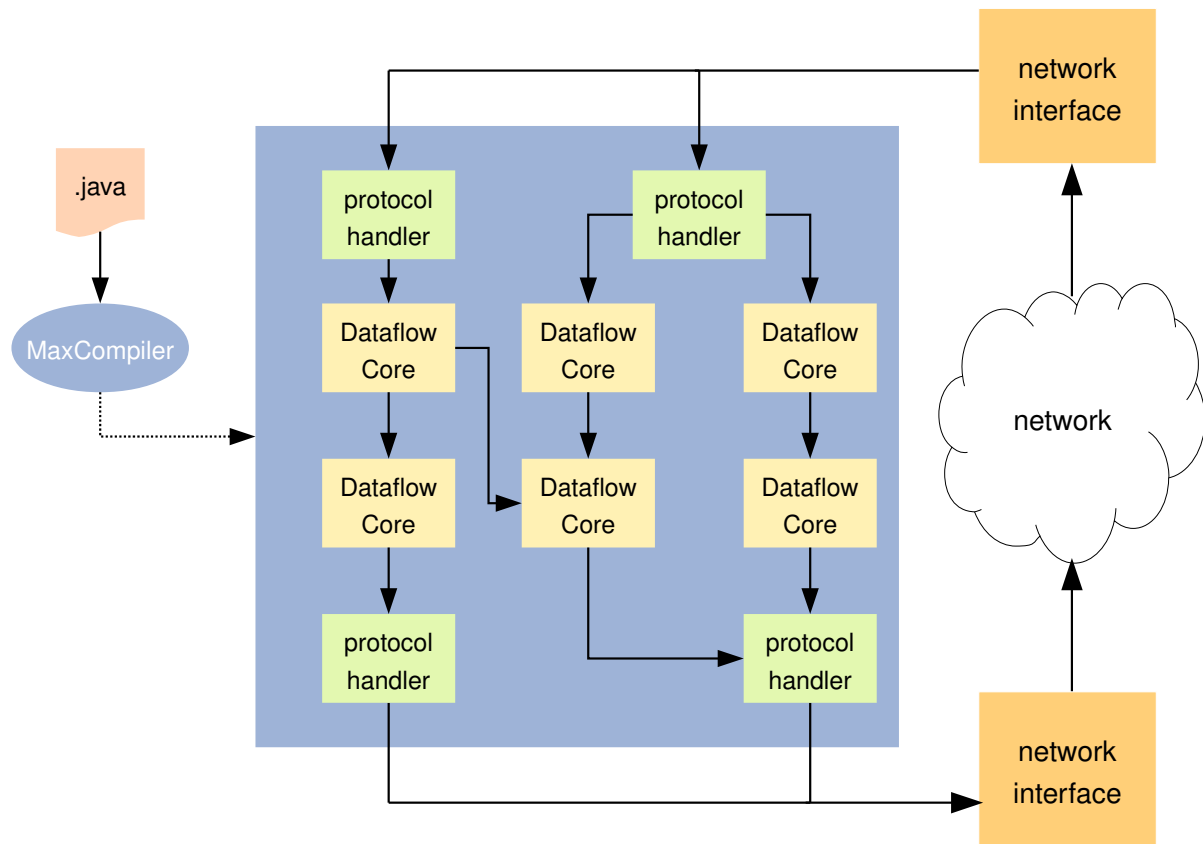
network interface

.java

MaxCompiler

protocol handler

protocol handler

Dataflow Core

Dataflow Core

Dataflow Core

network

Dataflow Core

Dataflow Core

Dataflow Core

protocol handler

protocol handler

network interface